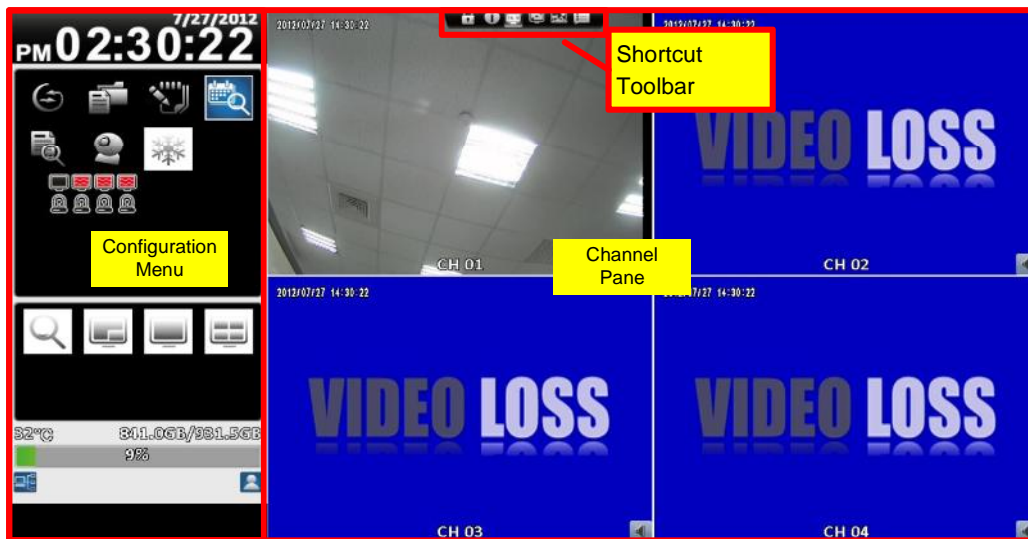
7/27/2012
PM 02:30:22

Configuration Menu

32°C 841.0GB/931.5GB
9%

2012/07/27 14:30:22
CH 01

Shortcut Toolbar

2012/07/27 14:30:22
VIDEO LOSS
CH 02

Channel Pane

2012/07/27 14:30:22
VIDEO LOSS
CH 03

2012/07/27 14:30:22
VIDEO LOSS
CH 04